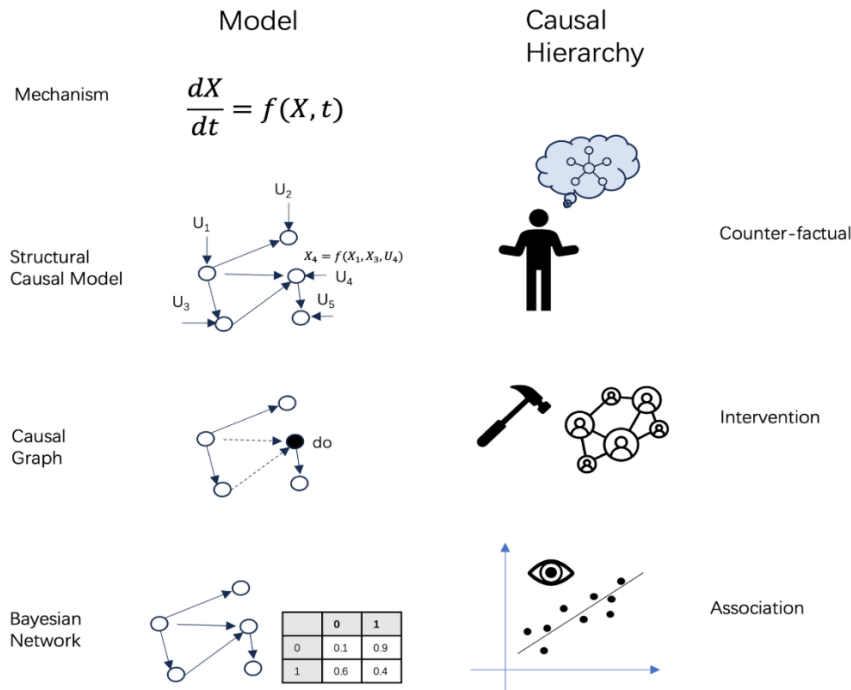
Model

Causal Hierarchy

Mechanism

$\frac{dX}{dt} = f(X, t)$

Structural Causal Model

U$_1$

U$_2$

$X_4 = f(X_1, X_3, U_4)$

U$_4$

U$_3$

U$_5$

Counter-factual

Causal Graph

do

Intervention

Bayesian Network

| | 0 | 1 |
|---|---|---|
| 0 | 0.1 | 0.9 |
| 1 | 0.6 | 0.4 |

Association